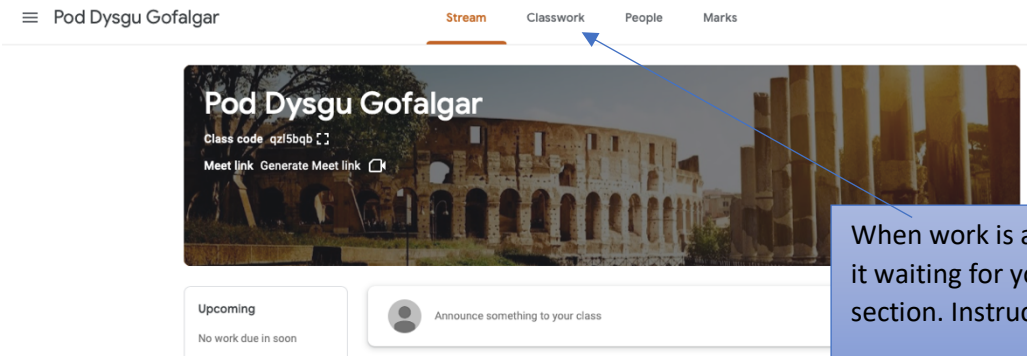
Pod Dysgu Gofalgar

Stream Classwork People Marks

Pod Dysgu Gofalgar

Class code qzl5bqb

Meet link Generate Meet link

When work is a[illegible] it waiting for y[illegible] section. Instruc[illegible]

Upcoming

No work due in soon

Announce something to your class